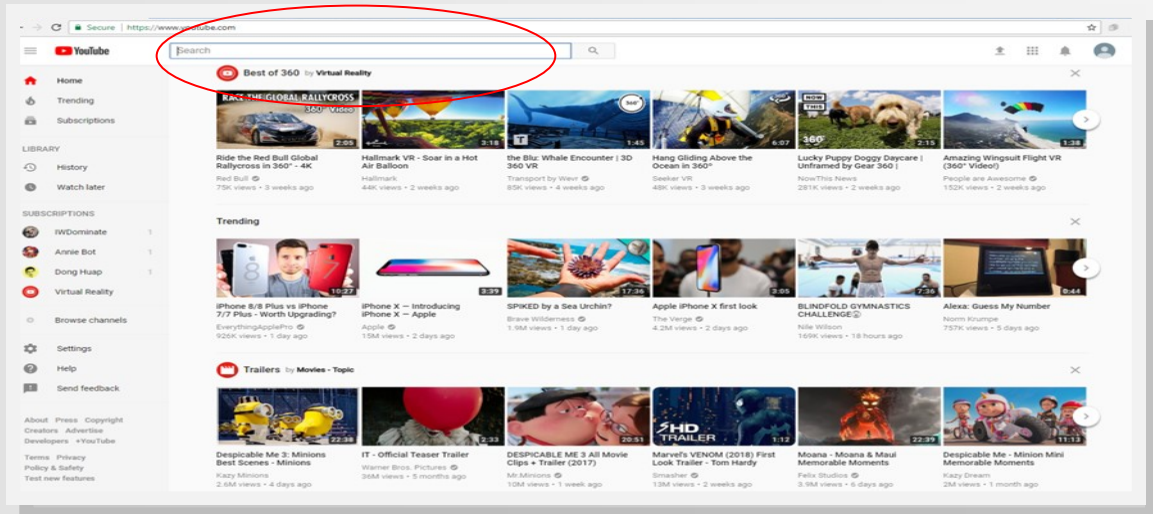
Secure | https://www.youtube.com

YouTube

Search

Home
Trending
Subscriptions

LIBRARY
History
Watch later

SUBSCRIPTIONS
IWDominate 1
Annie Bot 1
Dong Huap 1
Virtual Reality

Browse channels

Settings
Help
Send feedback

About Press Copyright Creators Advertise Developers +YouTube
Terms Privacy Policy & Safety Test new features

Best of 360 by Virtual Reality

RACE THE GLOBAL RALLYCROSS 360 Video
2:05
Ride the Red Bull Global Rallycross in 360° - 4K
Red Bull
75K views • 3 weeks ago

3:18
Hallmark VR - Soar in a Hot Air Balloon
Hallmark
44K views • 2 weeks ago

1:45
the Blu: Whale Encounter | 3D 360 VR
Transport by Wevr
85K views • 4 weeks ago

6:07
Hang Gliding Above the Ocean in 360°
Seeker VR
48K views • 3 weeks ago

NOW THIS
2:15
Lucky Puppy Doggy Daycare | Unframed by Gear 360 |
NowThis News
281K views • 2 weeks ago

1:38
Amazing Wingsuit Flight VR (360° Video!)
People are Awesome
152K views • 2 weeks ago

Trending

10:27
iPhone 8/8 Plus vs iPhone 7/7 Plus - Worth Upgrading?
EverythingApplePro
926K views • 1 day ago

3:39
iPhone X — Introducing iPhone X — Apple
Apple
15M views • 2 days ago

17:36
SPIKED by a Sea Urchin?
Brave Wilderness
1.9M views • 1 day ago

3:05
Apple iPhone X first look
The Verge
4.2M views • 2 days ago

7:36
BLINDFOLD GYMNASTICS CHALLENGE😱
Nile Wilson
169K views • 18 hours ago

0:44
Alexa: Guess My Number
Norm Krumpe
757K views • 5 days ago

Trailers by Movies - Topic

22:38
Despicable Me 3: Minions Best Scenes - Minions
Kazy Minions
2.6M views • 4 days ago

2:33
IT - Official Teaser Trailer
Warner Bros. Pictures
36M views • 5 months ago

20:51
DESPICABLE ME 3 All Movie Clips + Trailer (2017)
Mr Minions
10M views • 1 week ago

HD TRAILER
1:12
Marvel's VENOM (2018) First Look Trailer - Tom Hardy
Smasher
13M views • 2 weeks ago

22:39
Moana - Moana & Maui Memorable Moments
Felix Studios
3.9M views • 6 days ago

11:13
Despicable Me - Minion Mini Memorable Moments
Kazy Dream
2M views • 1 month ago